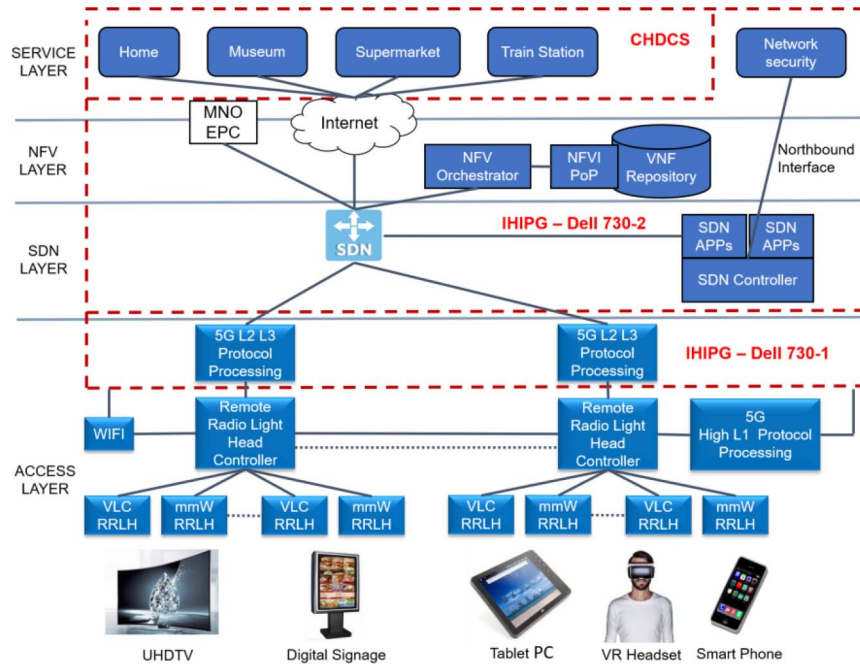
SERVICE LAYER

Home

Museum

Supermarket

Train Station

CHDCS

Network security

MNO EPC

Internet

NFV LAYER

NFV Orchestrator

NFVI PoP

VNF Repository

Northbound Interface

SDN LAYER

SDN

IHIPG – Dell 730-2

SDN APPs

SDN APPs

SDN Controller

5G L2 L3 Protocol Processing

5G L2 L3 Protocol Processing

IHIPG – Dell 730-1

WIFI

Remote Radio Light Head Controller

Remote Radio Light Head Controller

5G High L1 Protocol Processing

ACCESS LAYER

VLC RRLH

mmW RRLH

VLC RRLH

mmW RRLH

VLC RRLH

mmW RRLH

VLC RRLH

mmW RRLH

UHDTV

Digital Signage

Tablet PC

VR Headset

Smart Phone